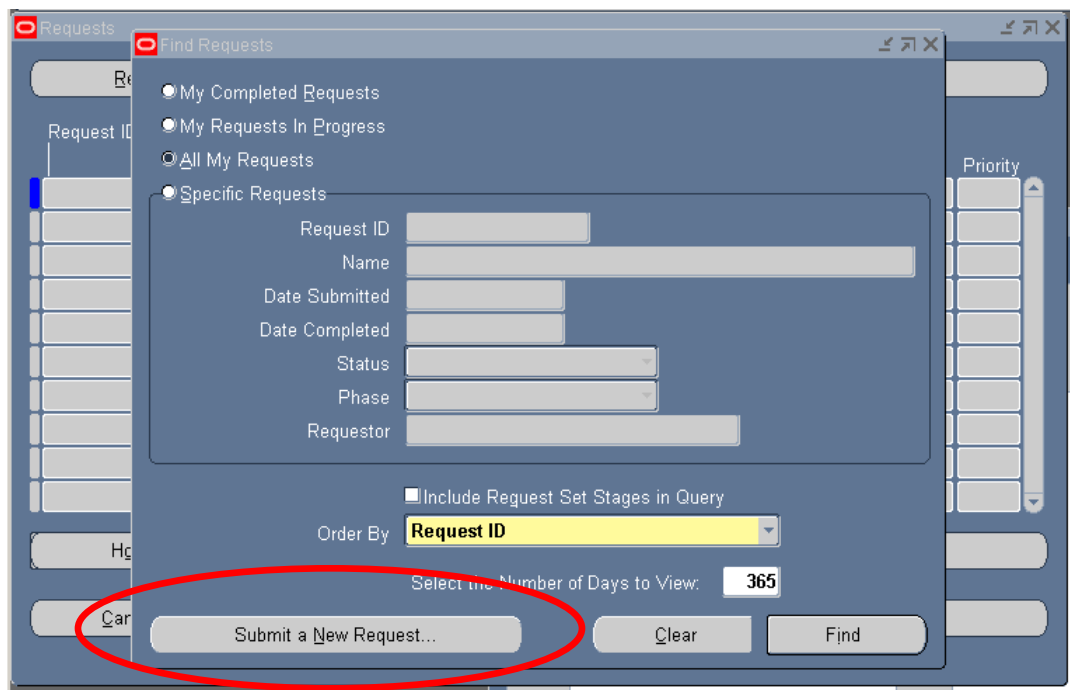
Requests

Re

Request ID

Priority

Find Requests

My Completed Requests

My Requests In Progress

All My Requests

Specific Requests

Request ID

Name

Date Submitted

Date Completed

Status

Phase

Requestor

Include Request Set Stages in Query

Order By Request ID

Select the Number of Days to View: 365

Submit a New Request...

Clear

Find

Ho

Car